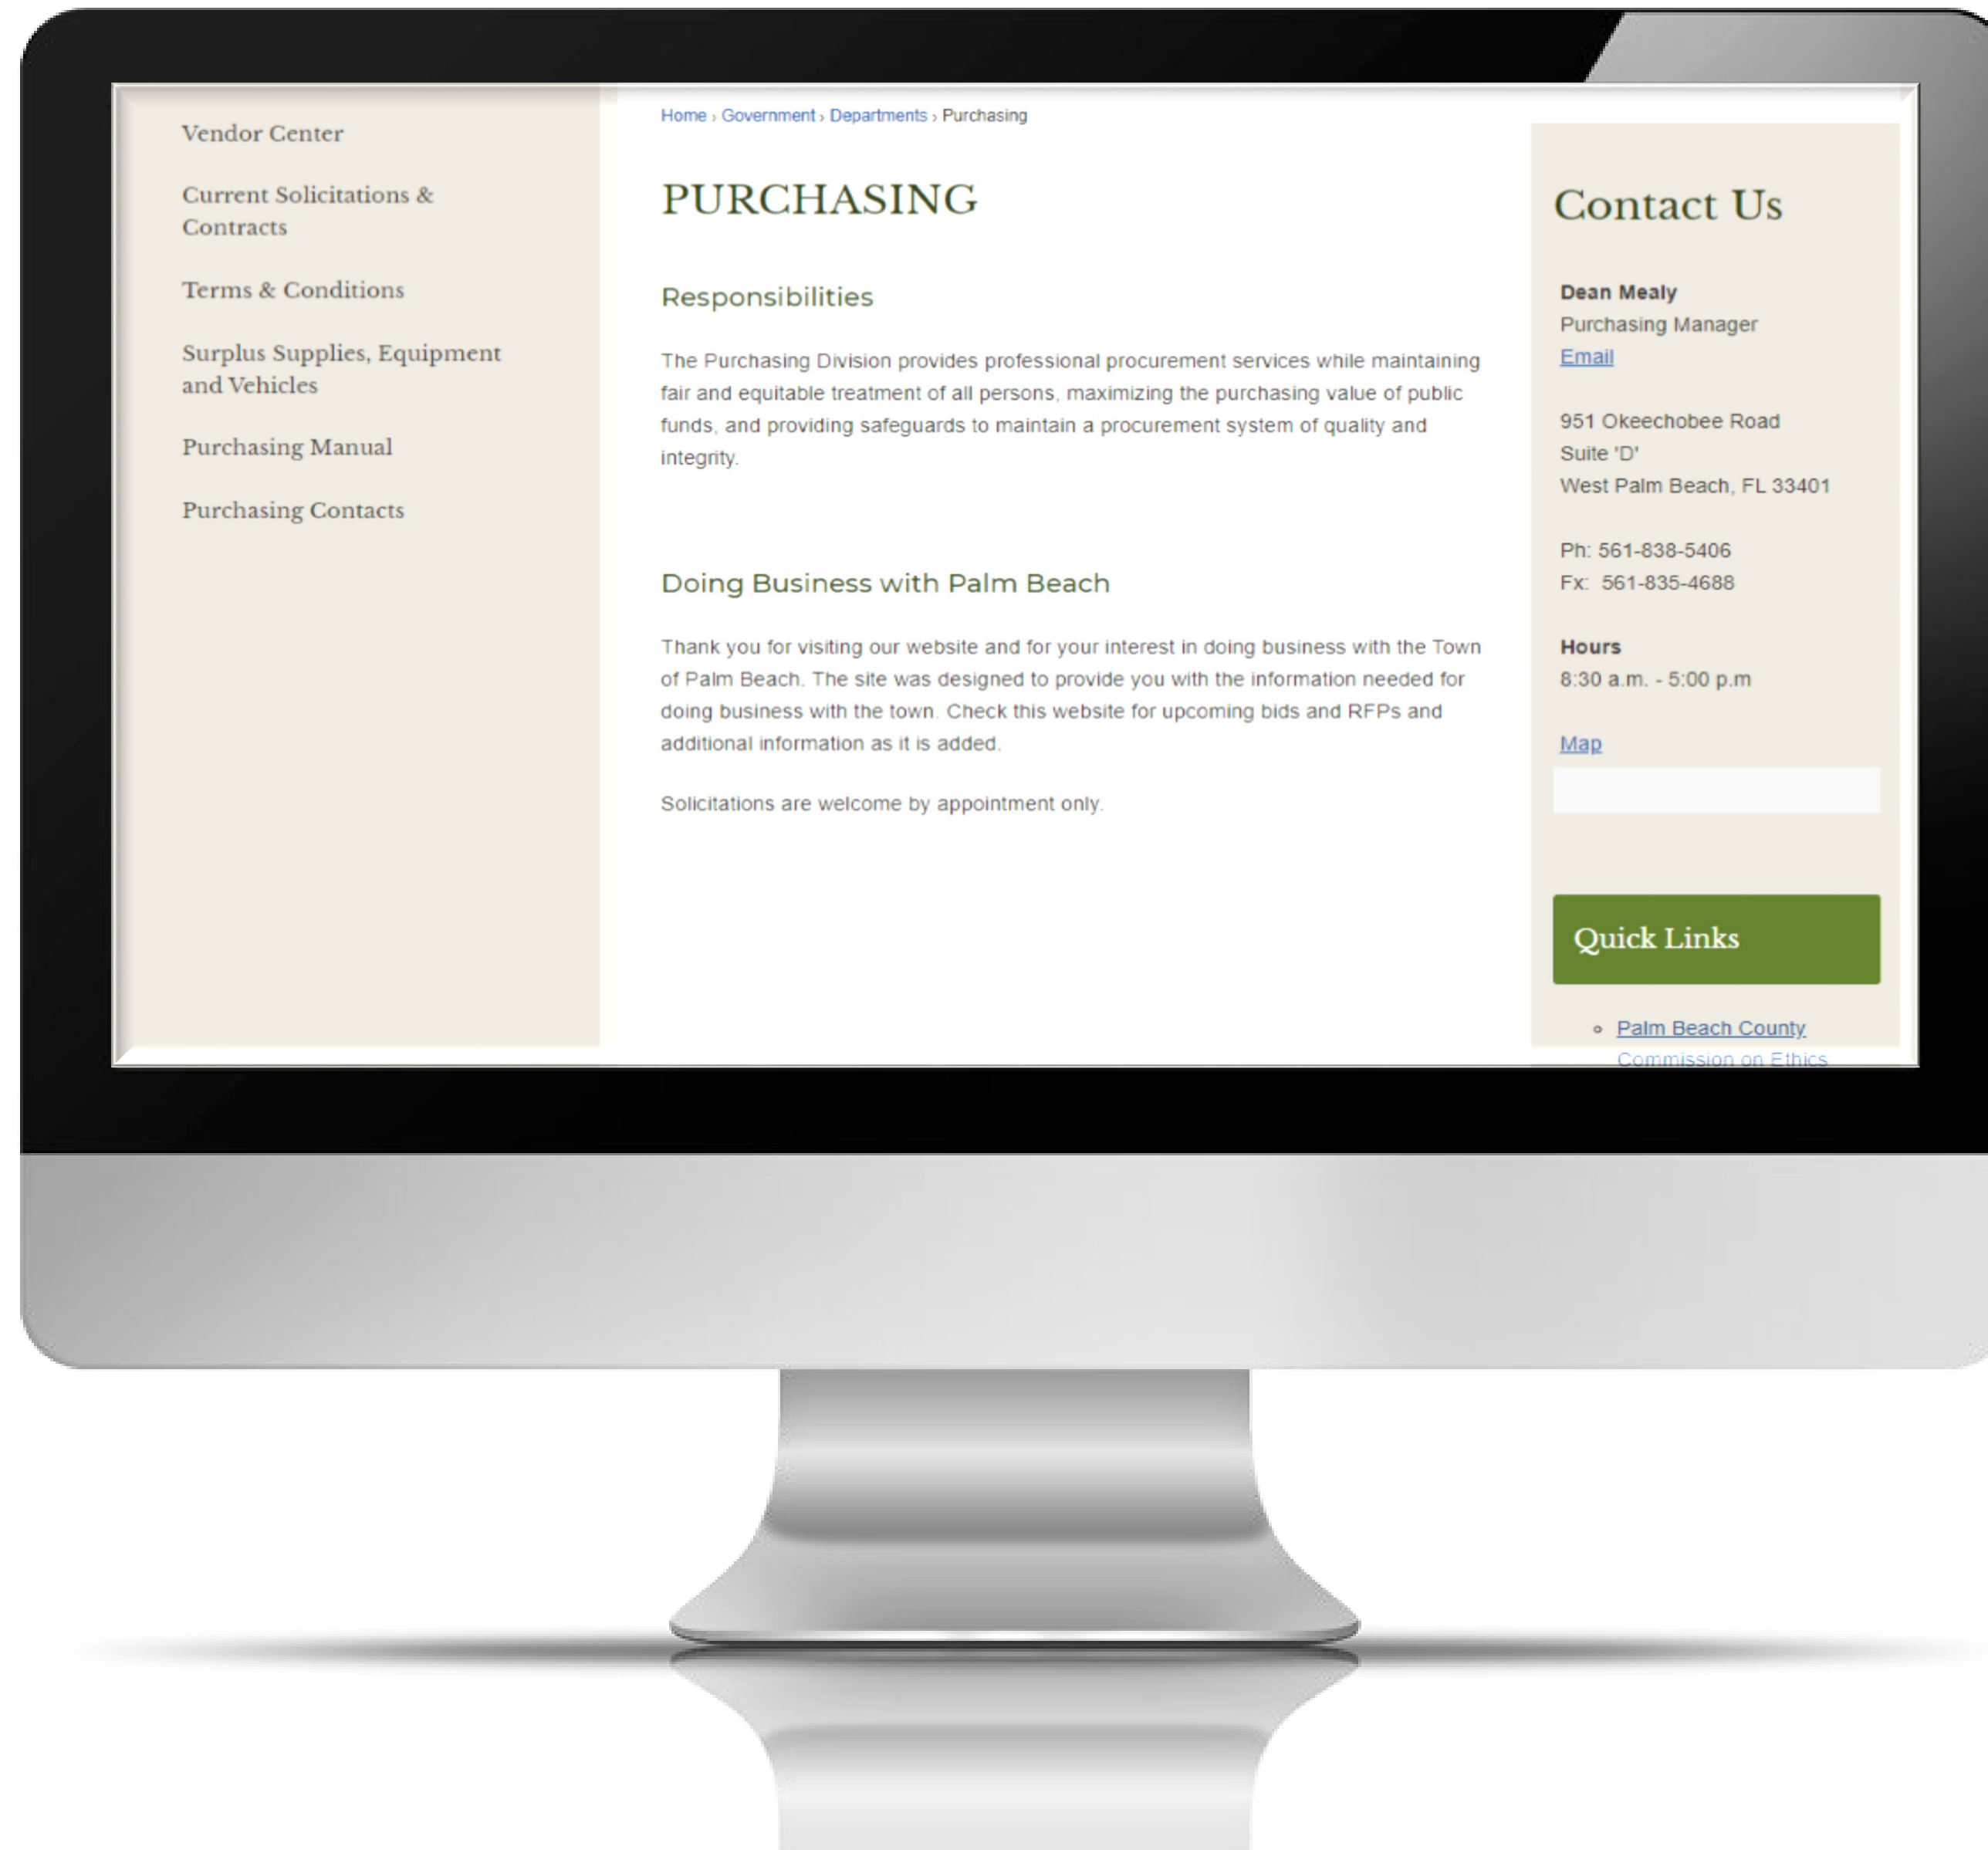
Vendor Center

Current Solicitations & Contracts

Terms & Conditions

Surplus Supplies, Equipment and Vehicles

Purchasing Manual

Purchasing Contacts

Home › Government › Departments › Purchasing

PURCHASING

Responsibilities

The Purchasing Division provides professional procurement services while maintaining fair and equitable treatment of all persons, maximizing the purchasing value of public funds, and providing safeguards to maintain a procurement system of quality and integrity.

Doing Business with Palm Beach

Thank you for visiting our website and for your interest in doing business with the Town of Palm Beach. The site was designed to provide you with the information needed for doing business with the town. Check this website for upcoming bids and RFPs and additional information as it is added.

Solicitations are welcome by appointment only.

Contact Us

Dean Mealy
Purchasing Manager
Email

951 Okeechobee Road
Suite 'D'
West Palm Beach, FL 33401

Ph: 561-838-5406
Fx: 561-835-4688

Hours
8:30 a.m. - 5:00 p.m

Map

Quick Links

Palm Beach County Commission on Ethics